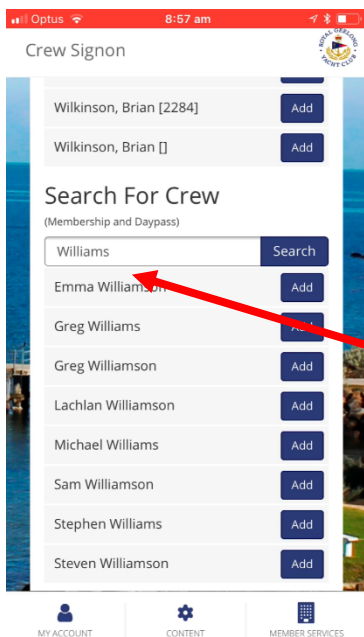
Optus 8:57 am

Crew Signon

ROYAL GEELONG YACHT CLUB

Wilkinson, Brian [2284] Add

Wilkinson, Brian [] Add

Search For Crew

(Membership and Daypass)

Williams Search

Emma Williamson Add

Greg Williams Add

Greg Williamson Add

Lachlan Williamson Add

Michael Williams Add

Sam Williamson Add

Stephen Williams Add

Steven Williamson Add

MY ACCOUNT CONTENT MEMBER SERVICES